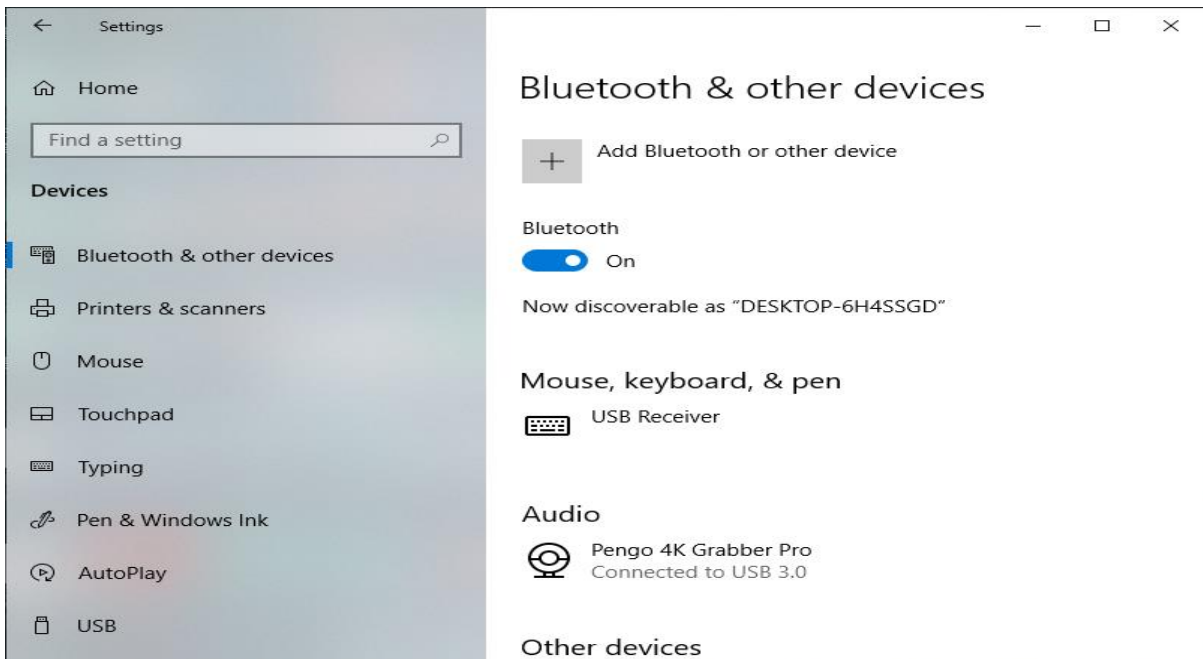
Settings

Home

Find a setting

Devices

Bluetooth & other devices

Printers & scanners

Mouse

Touchpad

Typing

Pen & Windows Ink

AutoPlay

USB

Bluetooth & other devices

+ Add Bluetooth or other device

Bluetooth

On

Now discoverable as "DESKTOP-6H4SSGD"

Mouse, keyboard, & pen

USB Receiver

Audio

Pengo 4K Grabber Pro
Connected to USB 3.0

Other devices